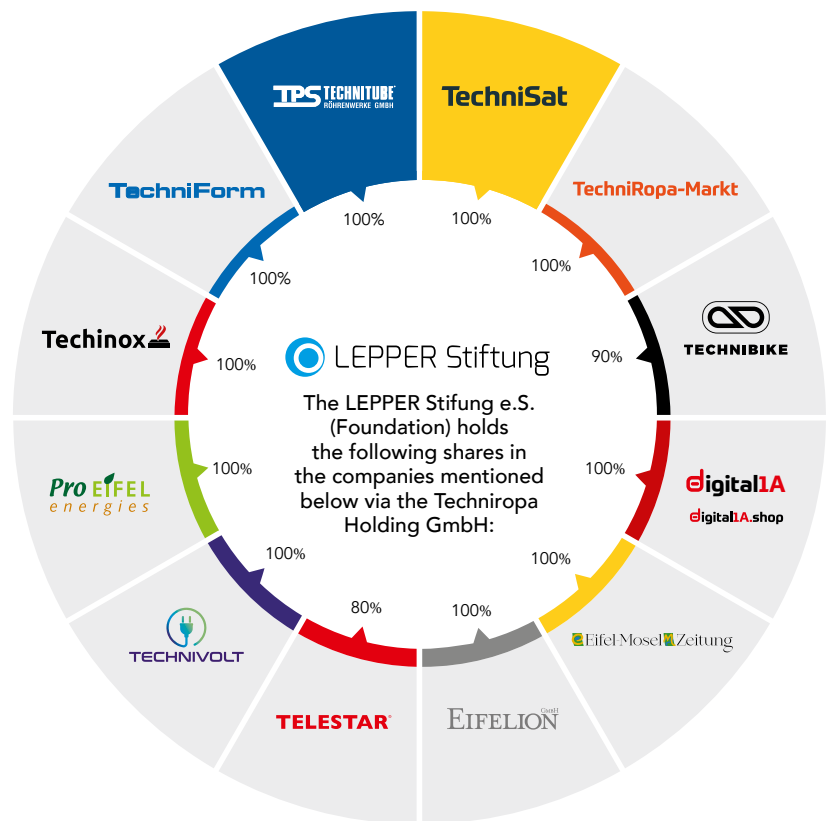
TPS TECHNITUBE RÖHRENWERKE GMBH

TechniSat

TechniRopa-Markt

TechniForm

TECHNIBIKE

Techinox

digital1A
digital1A.shop

Pro EIFEL energies

Eifel-Mosel Zeitung

TECHNIVOLT

TELESTAR

EIFELION GmbH

LEPPER Stiftung

The LEPPER Stifung e.S. (Foundation) holds the following shares in the companies mentioned below via the Techniropa Holding GmbH:

100%
100%
100%
90%
100%
100%
100%
80%
100%
100%
100%
100%